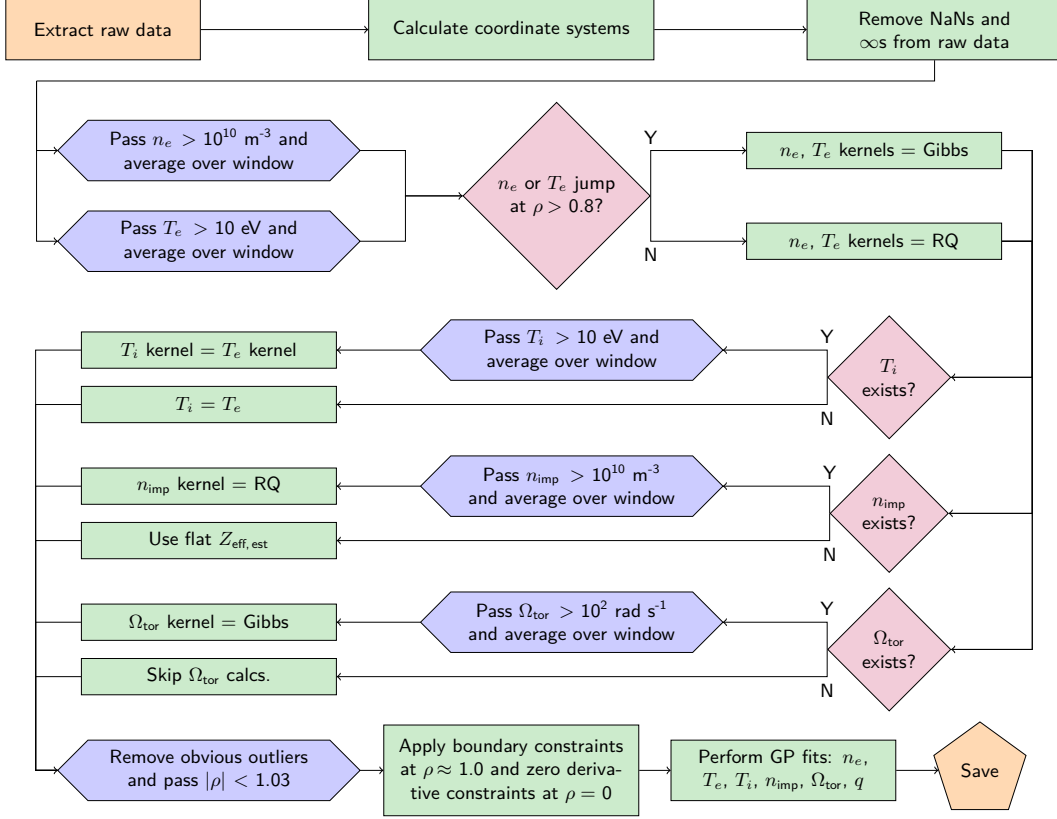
Extract raw data

Calculate coordinate systems

Remove NaNs and $\infty$s from raw data

Pass $n_e > 10^{10}$ m$^{-3}$ and average over window

Pass $T_e > 10$ eV and average over window

$n_e$ or $T_e$ jump at $\rho > 0.8$?

Y

N

$n_e$, $T_e$ kernels = Gibbs

$n_e$, $T_e$ kernels = RQ

$T_i$ kernel = $T_e$ kernel

Pass $T_i > 10$ eV and average over window

Y

$T_i$ exists?

$T_i = T_e$

N

$n_{\text{imp}}$ kernel = RQ

Pass $n_{\text{imp}} > 10^{10}$ m$^{-3}$ and average over window

Y

$n_{\text{imp}}$ exists?

Use flat $Z_{\text{eff, est}}$

N

$\Omega_{\text{tor}}$ kernel = Gibbs

Pass $\Omega_{\text{tor}} > 10^2$ rad s$^{-1}$ and average over window

Y

$\Omega_{\text{tor}}$ exists?

Skip $\Omega_{\text{tor}}$ calcs.

N

Remove obvious outliers and pass $|\rho| < 1.03$

Apply boundary constraints at $\rho \approx 1.0$ and zero derivative constraints at $\rho = 0$

Perform GP fits: $n_e$, $T_e$, $T_i$, $n_{\text{imp}}$, $\Omega_{\text{tor}}$, $q$

Save